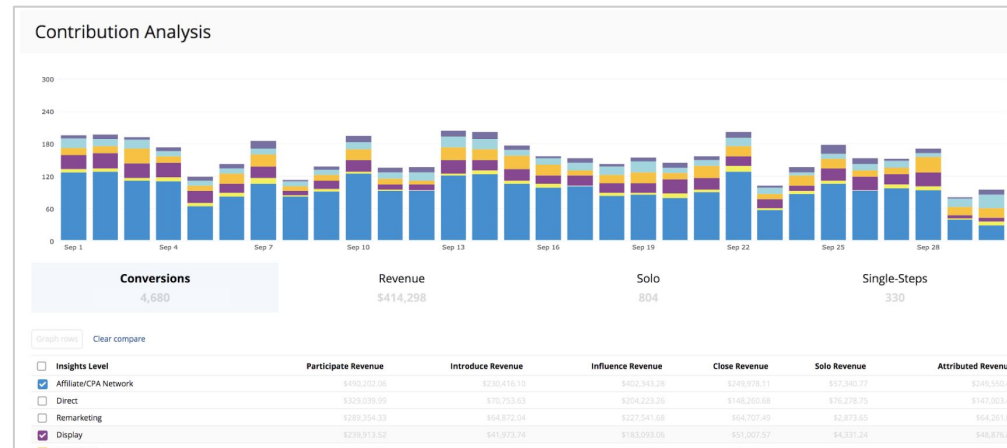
Contribution Analysis

300
240
180
120
60
0

Sep 1 Sep 4 Sep 7 Sep 10 Sep 13 Sep 16 Sep 19 Sep 22 Sep 25 Sep 28

Conversions
4,680

Revenue
$414,298

Solo
804

Single-Steps
330

Graph rows Clear compare

| | Insights Level | Participate Revenue | Introduce Revenue | Influence Revenue | Close Revenue | Solo Revenue | Attributed Revenu |
|---|---|---|---|---|---|---|---|
| ☑ | Affiliate/CPA Network | $490,202.06 | $230,416.10 | $402,343.28 | $249,978.11 | $57,540.77 | $245,550. |
| ☐ | Direct | $329,039.39 | $70,753.63 | $204,223.26 | $148,260.68 | $76,278.75 | $147,003. |
| ☐ | Remarketing | $289,354.33 | $64,872.04 | $227,541.68 | $64,707.49 | $2,873.65 | $64,261. |
| ☑ | Display | $239,913.52 | $41,973.74 | $183,093.06 | $51,007.57 | $4,331.24 | $48,876. |